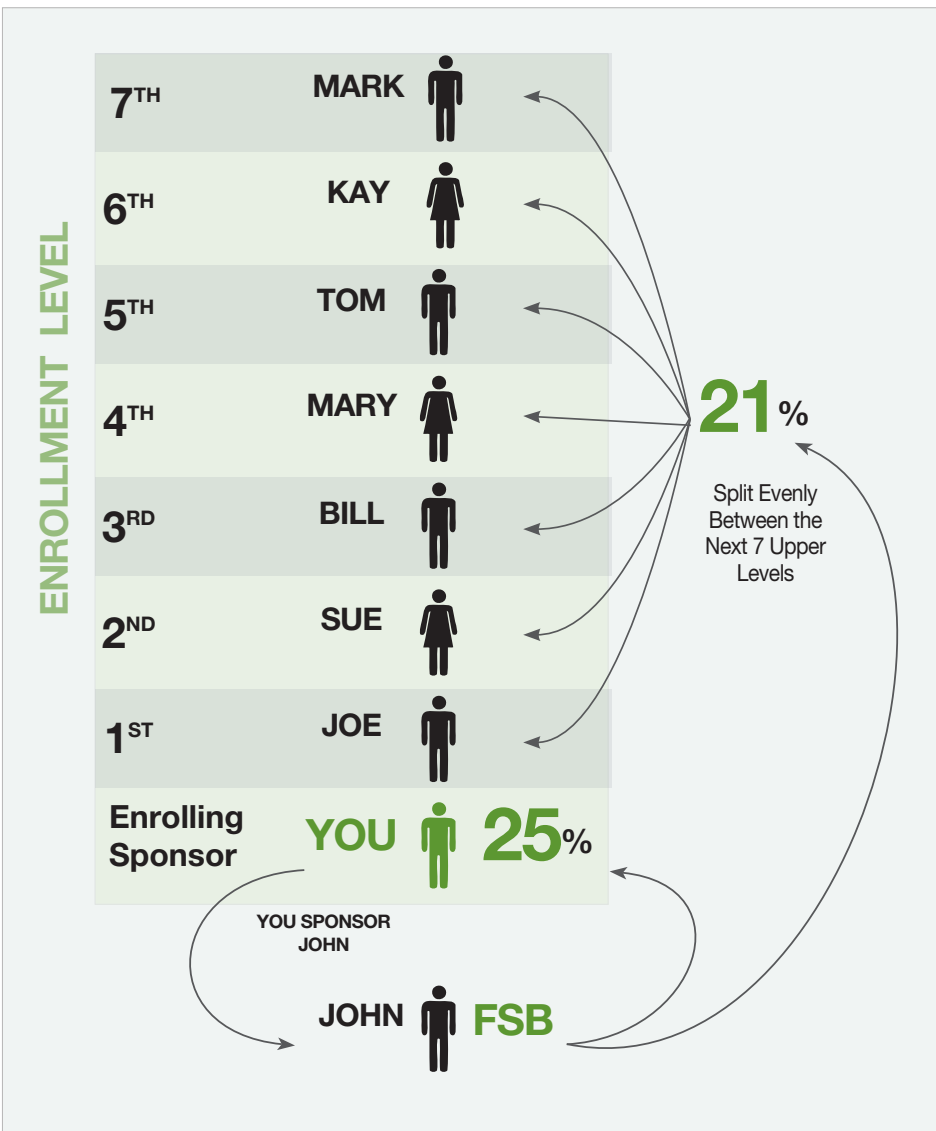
ENROLLMENT LEVEL

$7^{TH}$ MARK

$6^{TH}$ KAY

$5^{TH}$ TOM

$4^{TH}$ MARY

$3^{RD}$ BILL

$2^{ND}$ SUE

$1^{ST}$ JOE

Enrolling Sponsor YOU 25%

21%

Split Evenly Between the Next 7 Upper Levels

YOU SPONSOR JOHN

JOHN FSB